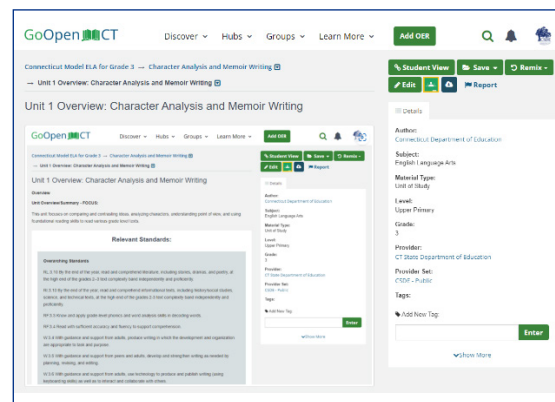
GoOpen CT Discover Hubs Groups Learn More Add OER

Connecticut Model ELA for Grade 3 → Character Analysis and Memoir Writing

→ Unit 1 Overview: Character Analysis and Memoir Writing

Unit 1 Overview: Character Analysis and Memoir Writing

Student View Save Remix

Edit Report

GoOpen CT Discover Hubs Groups Learn More Add OER

Connecticut Model ELA for Grade 3 → Character Analysis and Memoir Writing

→ Unit 1 Overview: Character Analysis and Memoir Writing

Unit 1 Overview: Character Analysis and Memoir Writing

Overview:

Unit Overview/Summary - FOCUS:

This unit focuses on comparing and contrasting ideas, analyzing characters, understanding point of view, and using foundational reading skills to read various grade level texts.

Relevant Standards:

Overarching Standards

RL.3.10 By the end of the year, read and comprehend literature, including stories, dramas, and poetry, at the high end of the grades 2–3 text complexity band independently and proficiently.

RI.3.10 By the end of the year, read and comprehend informational texts, including history/social studies, science, and technical texts, at the high end of the grades 2–3 text complexity band independently and proficiently.

RF.3.3 Know and apply grade-level phonics and word analysis skills in decoding words.

RF.3.4 Read with sufficient accuracy and fluency to support comprehension.

W.3.4 With guidance and support from adults, produce writing in which the development and organization are appropriate to task and purpose.

W.3.5 With guidance and support from peers and adults, develop and strengthen writing as needed by planning, revising, and editing.

W.3.6 With guidance and support from adults, use technology to produce and publish writing (using keyboarding skills) as well as to interact and collaborate with others.

Student View Save Remix

Edit Report

Details

Author: Connecticut Department of Education

Subject: English Language Arts

Material Type: Unit of Study

Level: Upper Primary

Grade: 3

Provider: CT State Department of Education

Provider Set: CSDE - Public

Tags:

Add New Tag:

Enter

Show More

Details

Author:
Connecticut Department of Education

Subject:
English Language Arts

Material Type:
Unit of Study

Level:
Upper Primary

Grade:
3

Provider:
CT State Department of Education

Provider Set:
CSDE - Public

Tags:

Add New Tag:

Enter

Show More